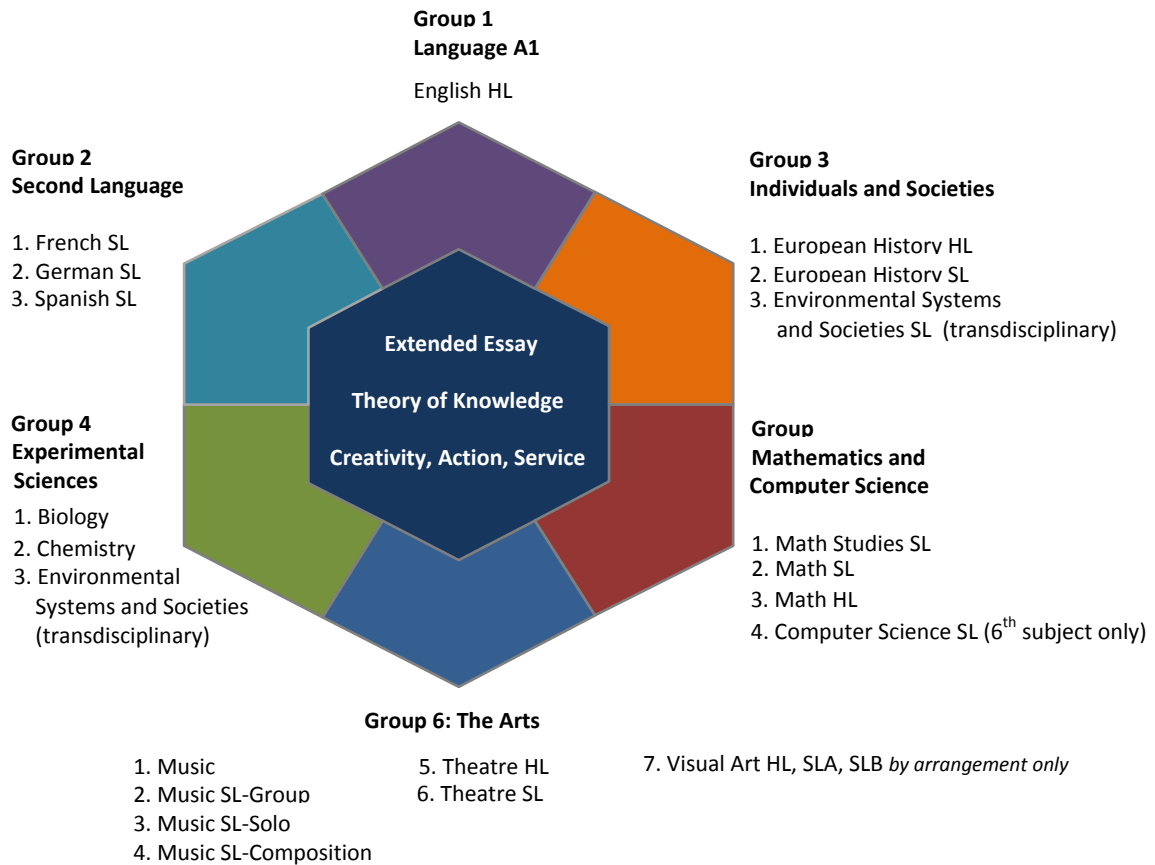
Group 1
Language A1

English HL

Group 2
Second Language

1. French SL
2. German SL
3. Spanish SL

Group 3
Individuals and Societies

1. European History HL
2. European History SL
3. Environmental Systems and Societies SL (transdisciplinary)

Extended Essay

Theory of Knowledge

Creativity, Action, Service

Group 4
Experimental Sciences

1. Biology
2. Chemistry
3. Environmental Systems and Societies (transdisciplinary)

Group
Mathematics and Computer Science

1. Math Studies SL
2. Math SL
3. Math HL
4. Computer Science SL ($6^{th}$ subject only)

Group 6: The Arts

1. Music
2. Music SL-Group
3. Music SL-Solo
4. Music SL-Composition

5. Theatre HL
6. Theatre SL

7. Visual Art HL, SLA, SLB *by arrangement only*